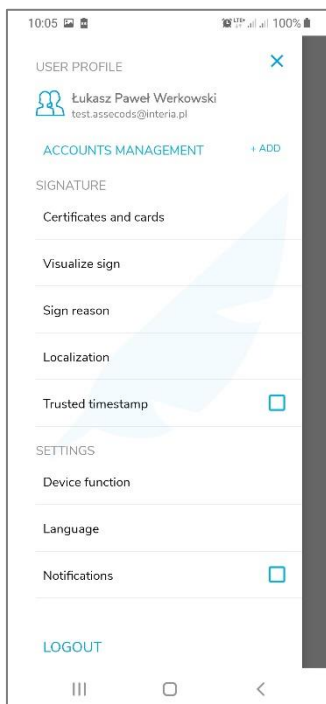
10:05

100%

USER PROFILE

×

Łukasz Paweł Werkowski
test.assecods@interia.pl

ACCOUNTS MANAGEMENT

+ ADD

SIGNATURE

Certificates and cards

Visualize sign

Sign reason

Localization

Trusted timestamp

SETTINGS

Device function

Language

Notifications

LOGOUT